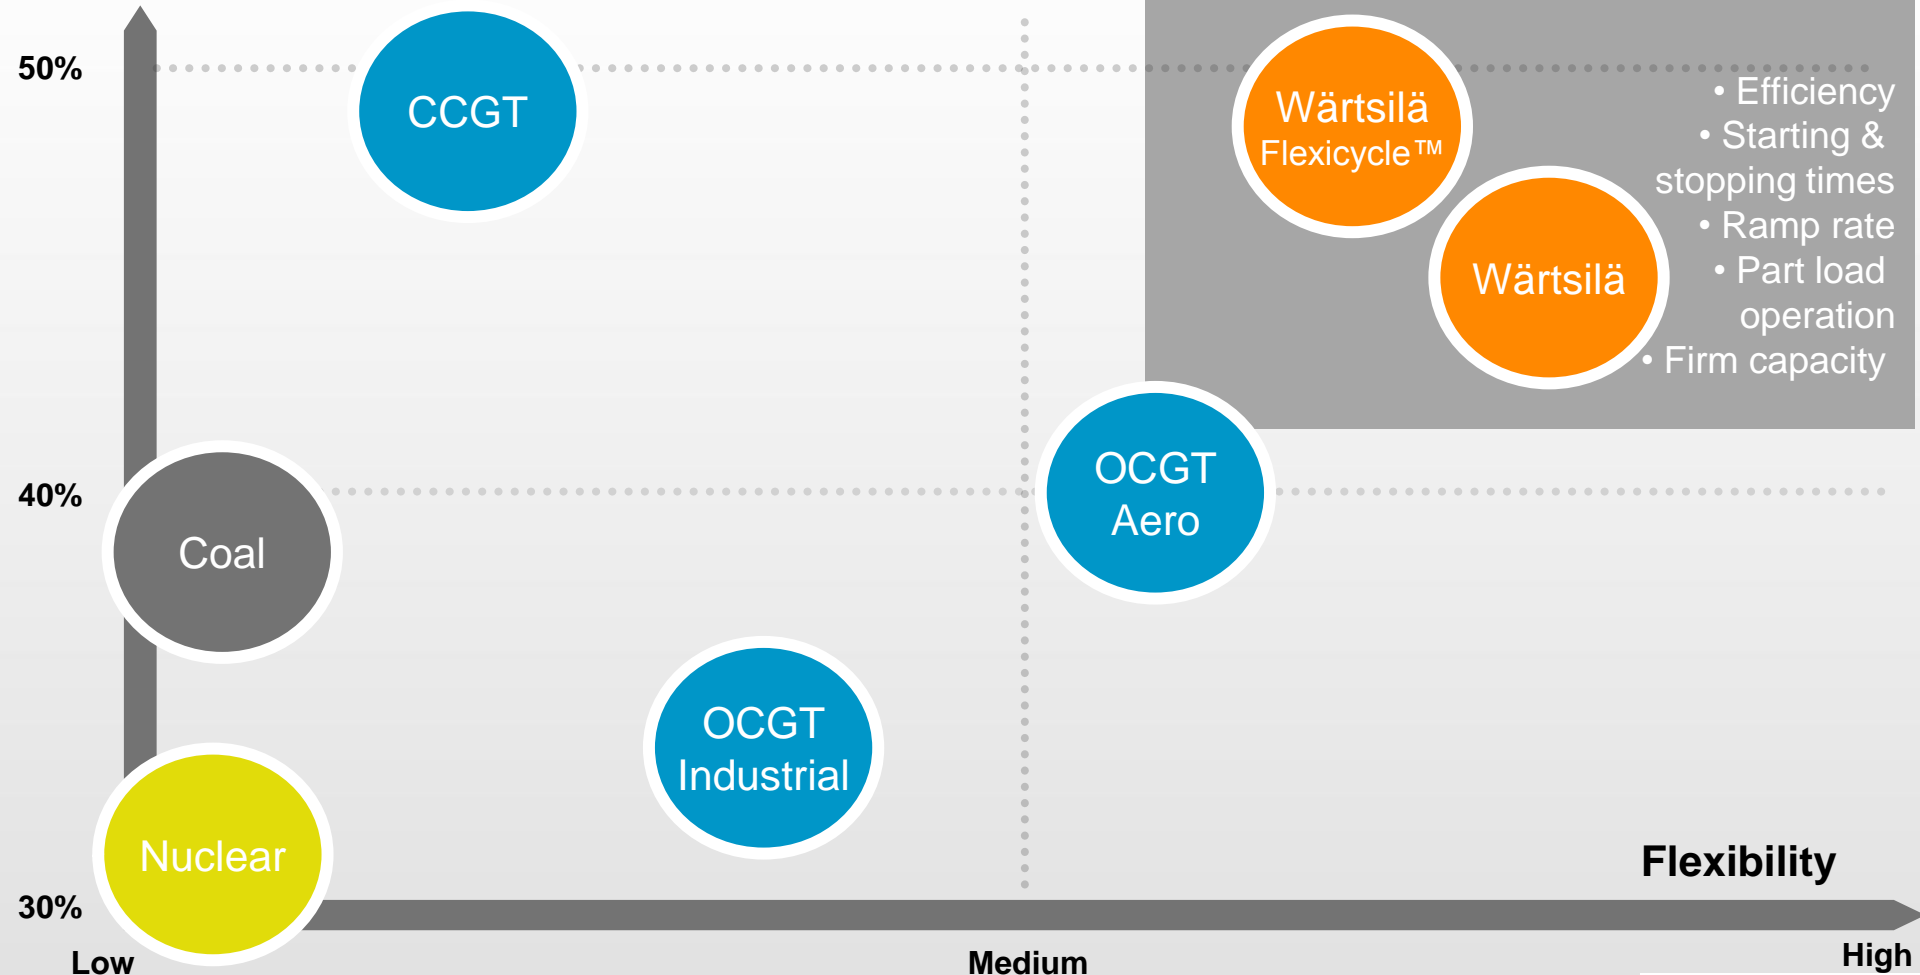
50%

CCGT

Wärtsilä Flexicycle™

• Efficiency
• Starting & stopping times
• Ramp rate
• Part load operation
• Firm capacity

Wärtsilä

40%

Coal

OCGT Aero

OCGT Industrial

Nuclear

Flexibility

30%

Low

Medium

High